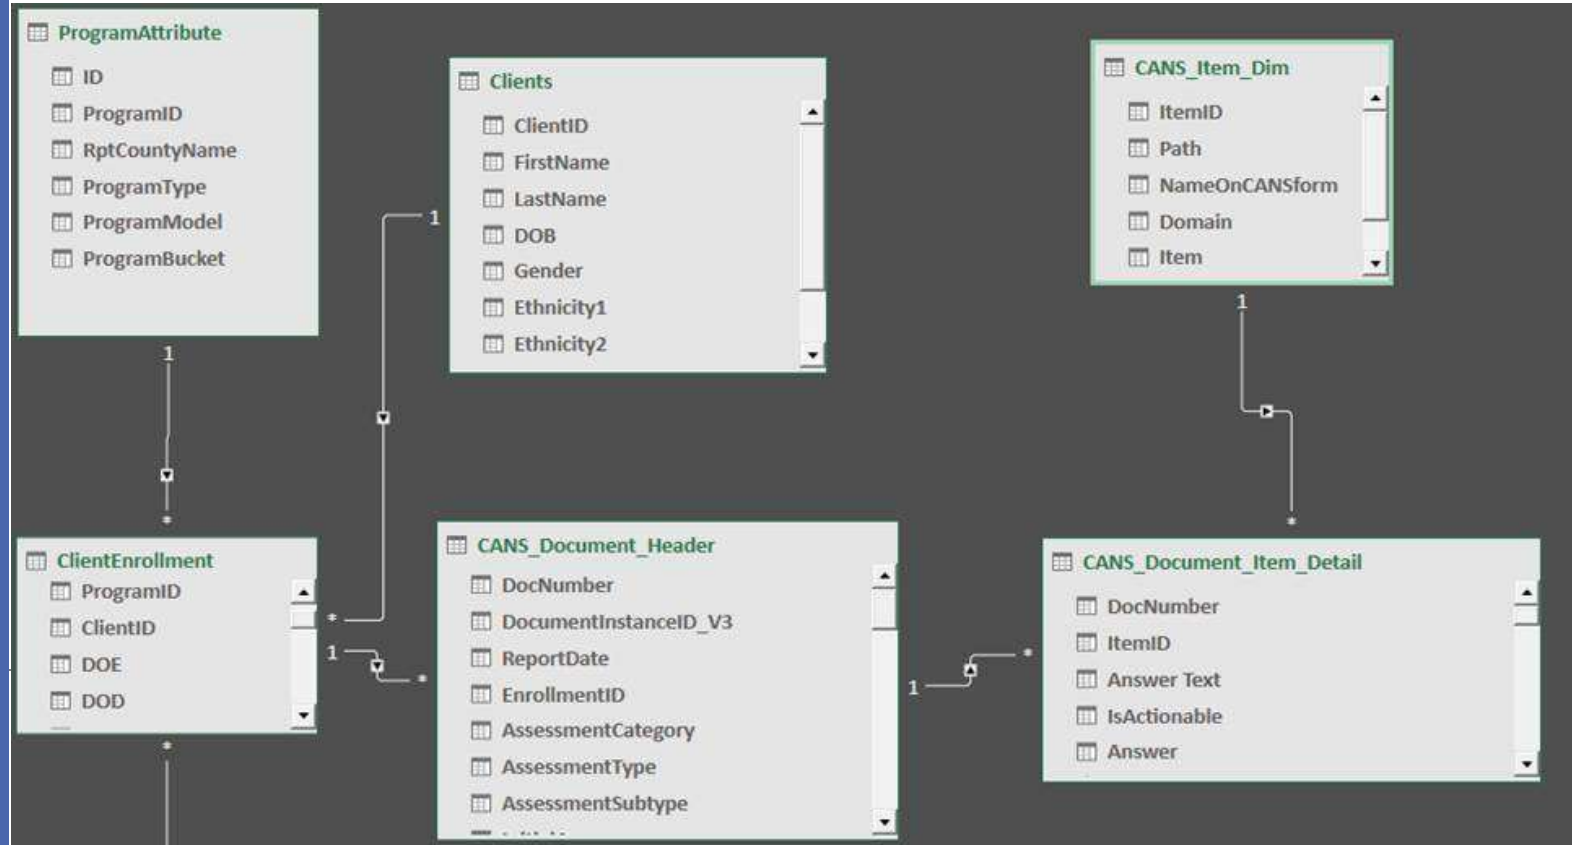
ProgramAttribute
ID
ProgramID
RptCountyName
ProgramType
ProgramModel
ProgramBucket

Clients
ClientID
FirstName
LastName
DOB
Gender
Ethnicity1
Ethnicity2

CANS_Item_Dim
ItemID
Path
NameOnCANSform
Domain
Item

1
1
1
*
*

ClientEnrollment
ProgramID
ClientID
DOE
DOD

*
1
*

CANS_Document_Header
DocNumber
DocumentInstanceID_V3
ReportDate
EnrollmentID
AssessmentCategory
AssessmentType
AssessmentSubtype

1
*

CANS_Document_Item_Detail
DocNumber
ItemID
Answer Text
IsActionable
Answer

*